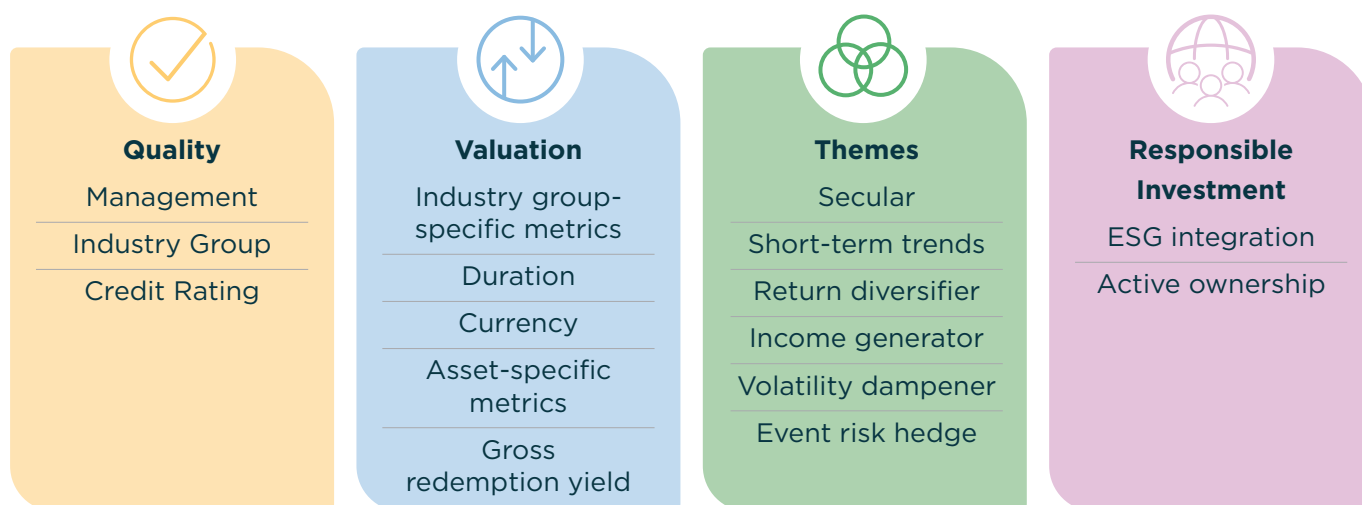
**Quality**
Management
Industry Group
Credit Rating

**Valuation**
Industry group-specific metrics
Duration
Currency
Asset-specific metrics
Gross redemption yield

**Themes**
Secular
Short-term trends
Return diversifier
Income generator
Volatility dampener
Event risk hedge

**Responsible Investment**
ESG integration
Active ownership